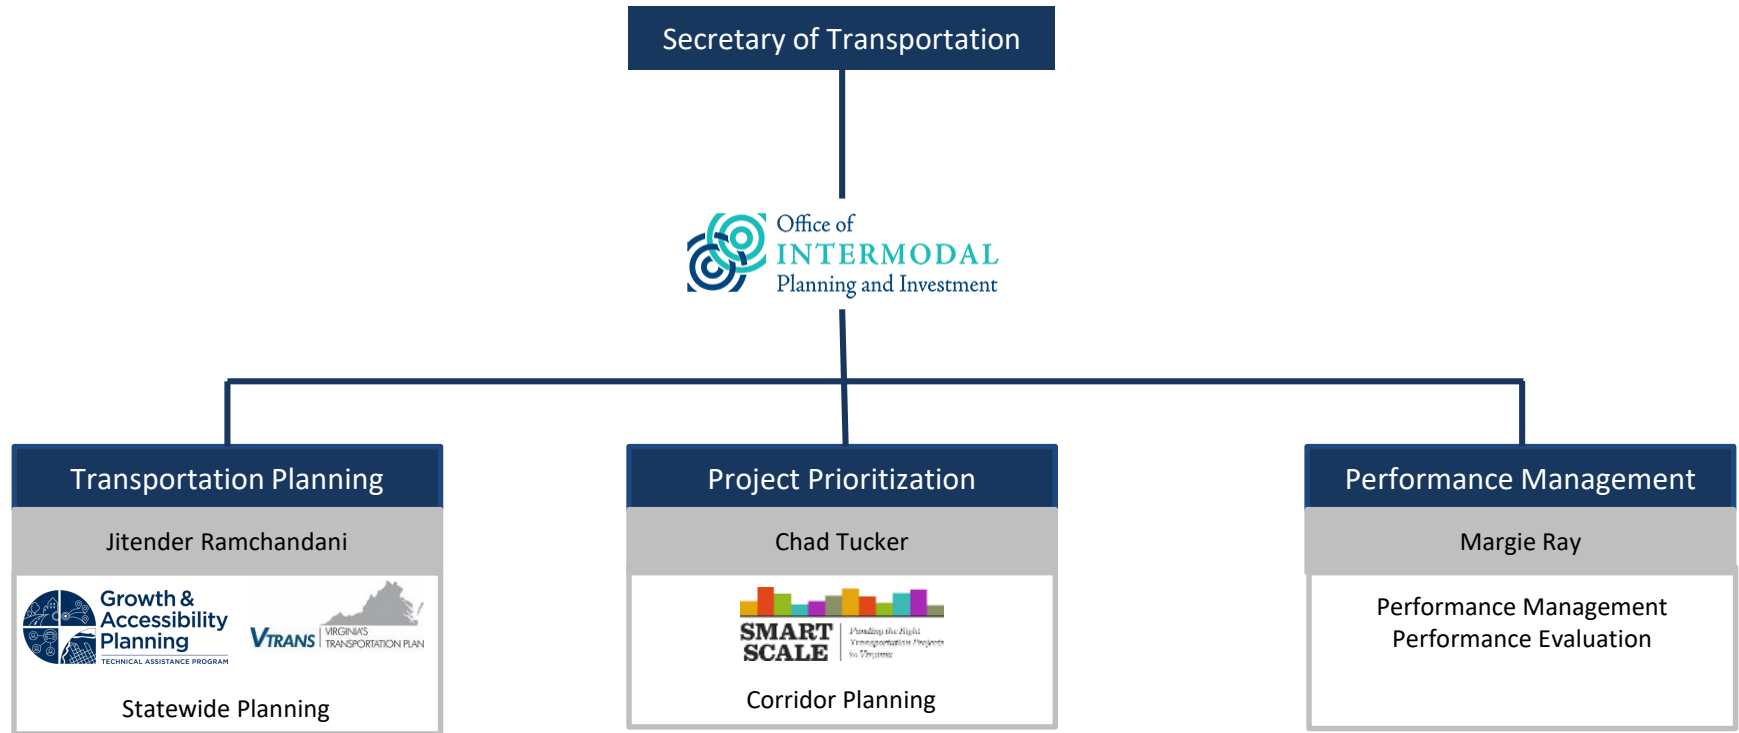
Secretary of Transportation

Office of INTERMODAL Planning and Investment

Transportation Planning

Jitender Ramchandani

Growth & Accessibility Planning TECHNICAL ASSISTANCE PROGRAM

VTRANS VIRGINIA'S TRANSPORTATION PLAN

Statewide Planning

Project Prioritization

Chad Tucker

SMART SCALE Funding the Right Transportation Projects in Virginia

Corridor Planning

Performance Management

Margie Ray

Performance Management
Performance Evaluation